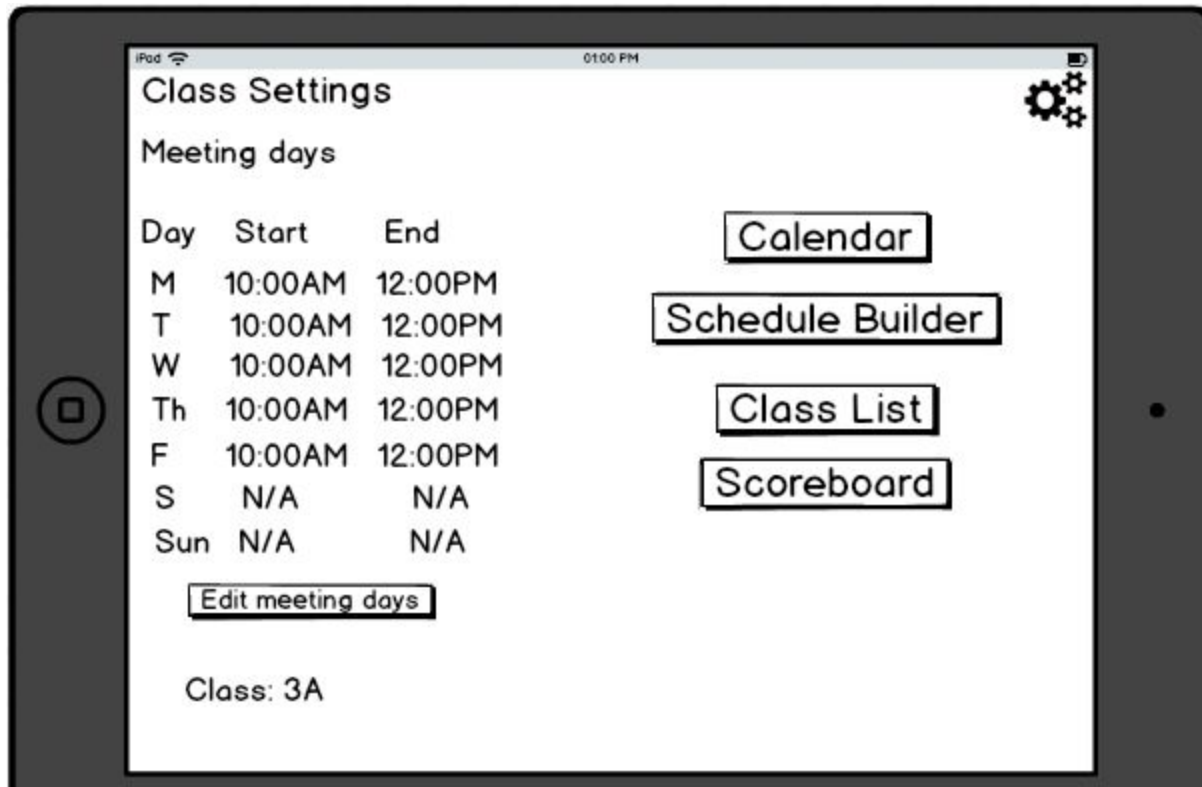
iPad
01:00 PM

Class Settings

Meeting days

| Day | Start | End |
|---|---|---|
| M | 10:00AM | 12:00PM |
| T | 10:00AM | 12:00PM |
| W | 10:00AM | 12:00PM |
| Th | 10:00AM | 12:00PM |
| F | 10:00AM | 12:00PM |
| S | N/A | N/A |
| Sun | N/A | N/A |

Edit meeting days

Class: 3A

Calendar

Schedule Builder

Class List

Scoreboard